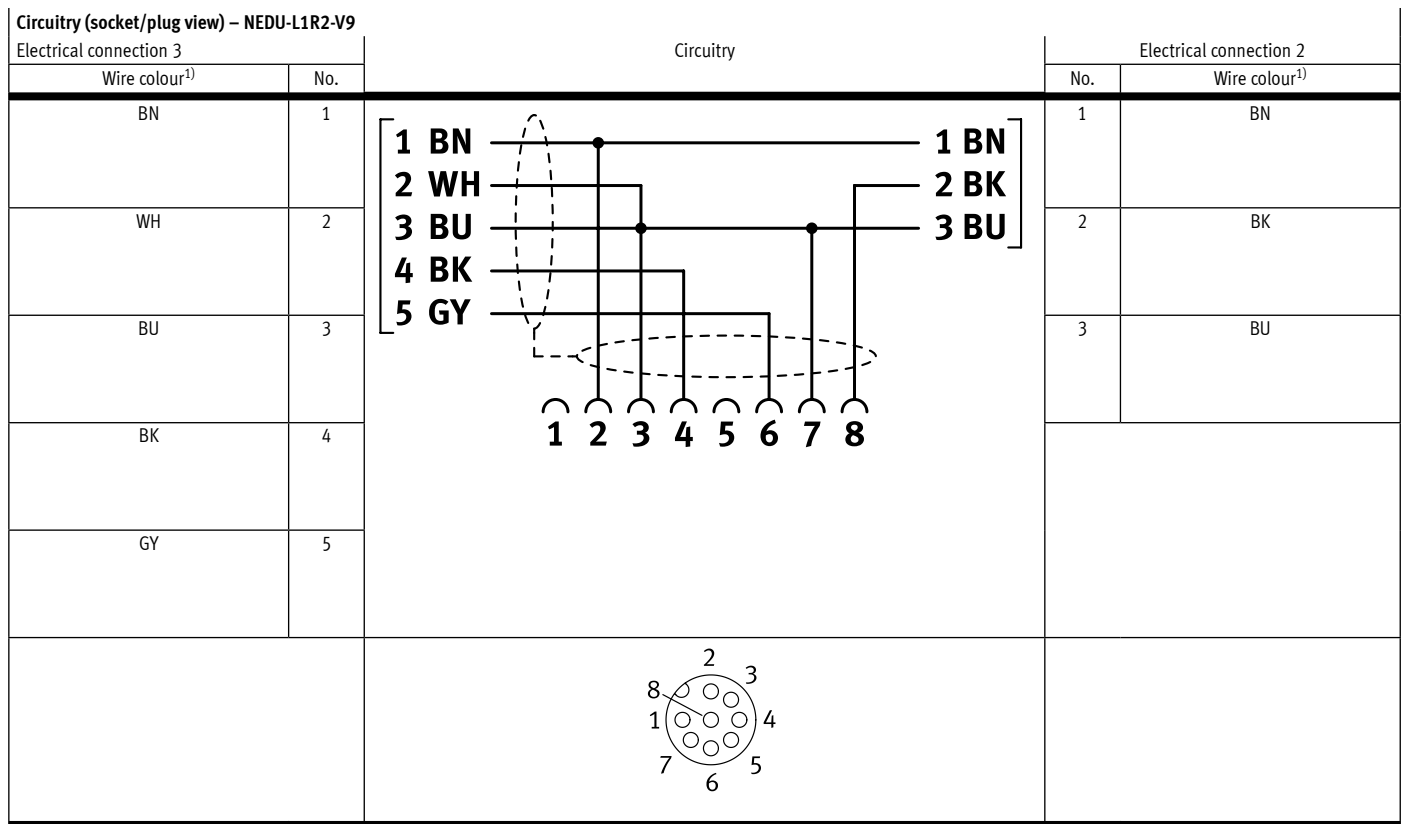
Circuitry (socket/plug view) – NEDU-L1R2-V9

| Electrical connection 3 | | Circuitry | Electrical connection 2 | |
|---|---|---|---|---|
| Wire colour$^{1)}$ | No. | | No. | Wire colour$^{1)}$ |
| BN | 1 | | 1 | BN |
| WH | 2 | | 2 | BK |
| BU | 3 | | 3 | BU |
| BK | 4 | | | |
| GY | 5 | | | |

1 BN
2 WH
3 BU
4 BK
5 GY

1 BN
2 BK
3 BU

1 2 3 4 5 6 7 8

2
3
8
1
4
7
5
6